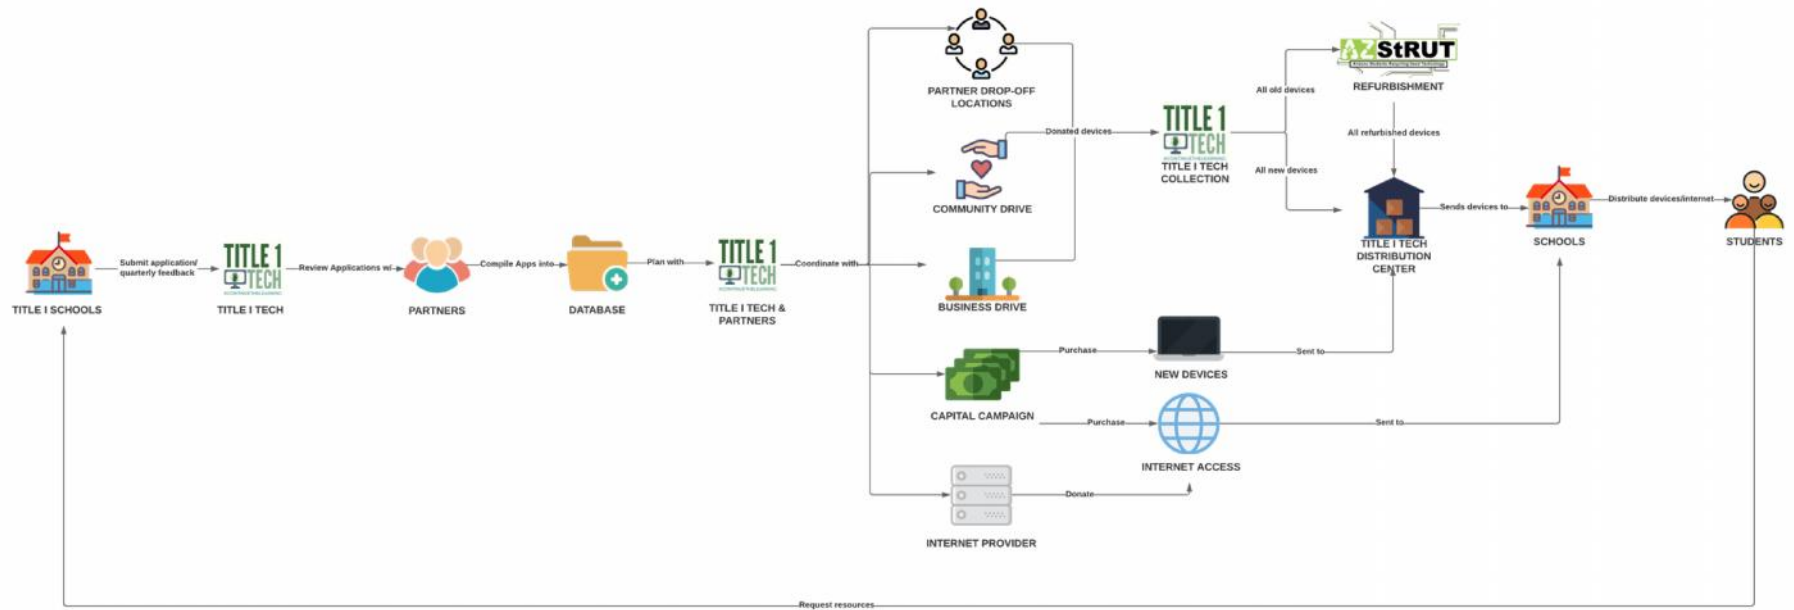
TITLE I SCHOOLS

Submit application/ quarterly feedback

TITLE 1 TECH

TITLE I TECH

Review Applications wi

PARTNERS

Compile Apps into

DATABASE

Plan with

TITLE 1 TECH

TITLE I TECH & PARTNERS

Coordinate with

PARTNER DROP-OFF LOCATIONS

COMMUNITY DRIVE

BUSINESS DRIVE

Donated devices

TITLE 1 TECH

TITLE I TECH COLLECTION

All old devices

AZStRUT

REFURBISHMENT

All refurbished devices

All new devices

TITLE I TECH DISTRIBUTION CENTER

Sends devices to

SCHOOLS

Distribute devices/internet

STUDENTS

CAPITAL CAMPAIGN

Purchase

NEW DEVICES

Sent to

Purchase

INTERNET ACCESS

Sent to

INTERNET PROVIDER

Donate

Request resources